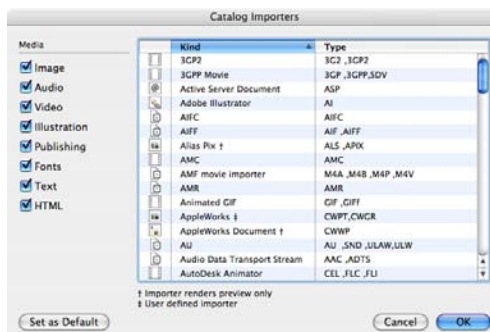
Catalog Importers

Media

Image
Audio
Video
Illustration
Publishing
Fonts
Text
HTML

| Kind | Type |
|---|---|
| 3CP2 | 3C2 ,3CP2 |
| 3GPP Movie | 3GP ,3GPP,SDV |
| Active Server Document | ASP |
| Adobe Illustrator | AI |
| AIFC | AIFC |
| AIFF | AIF ,AIFF |
| Alias Pix † | ALS ,APIX |
| AMC | AMC |
| AMF movie importer | M4A ,M4B ,M4P ,M4V |
| AMR | AMR |
| Animated GIF | GIF ,GIFF |
| AppleWorks ‡ | CWPT,CWGR |
| AppleWorks Document † | CWWP |
| AU | AU ,SND ,ULAW,ULW |
| Audio Data Transport Stream | AAC ,ADTS |
| AutoDesk Animator | CEL ,FLC ,FLI |

† Importer renders preview only
‡ User defined importer

Set as Default

Cancel

OK